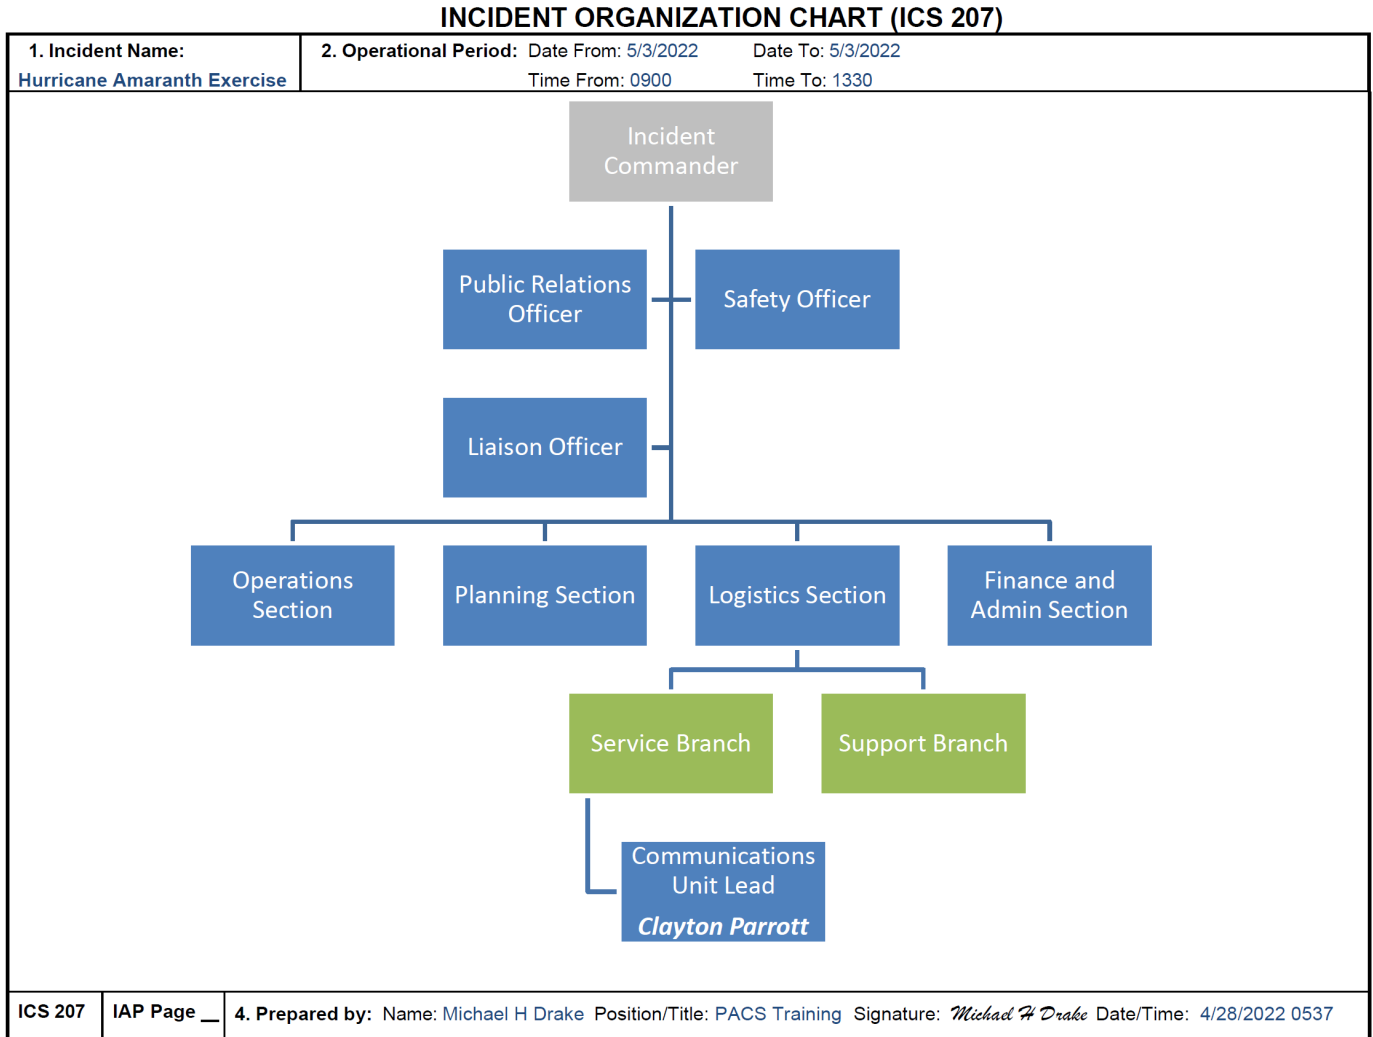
INCIDENT ORGANIZATION CHART (ICS 207)

1. Incident Name:
Hurricane Amaranth Exercise

2. Operational Period: Date From: 5/3/2022 Date To: 5/3/2022
Time From: 0900 Time To: 1330

Incident Commander

Public Relations Officer

Safety Officer

Liaison Officer

Operations Section

Planning Section

Logistics Section

Finance and Admin Section

Service Branch

Support Branch

Communications Unit Lead
Clayton Parrott

ICS 207 | IAP Page __ | 4. Prepared by: Name: Michael H Drake Position/Title: PACS Training Signature: Michael H Drake Date/Time: 4/28/2022 0537